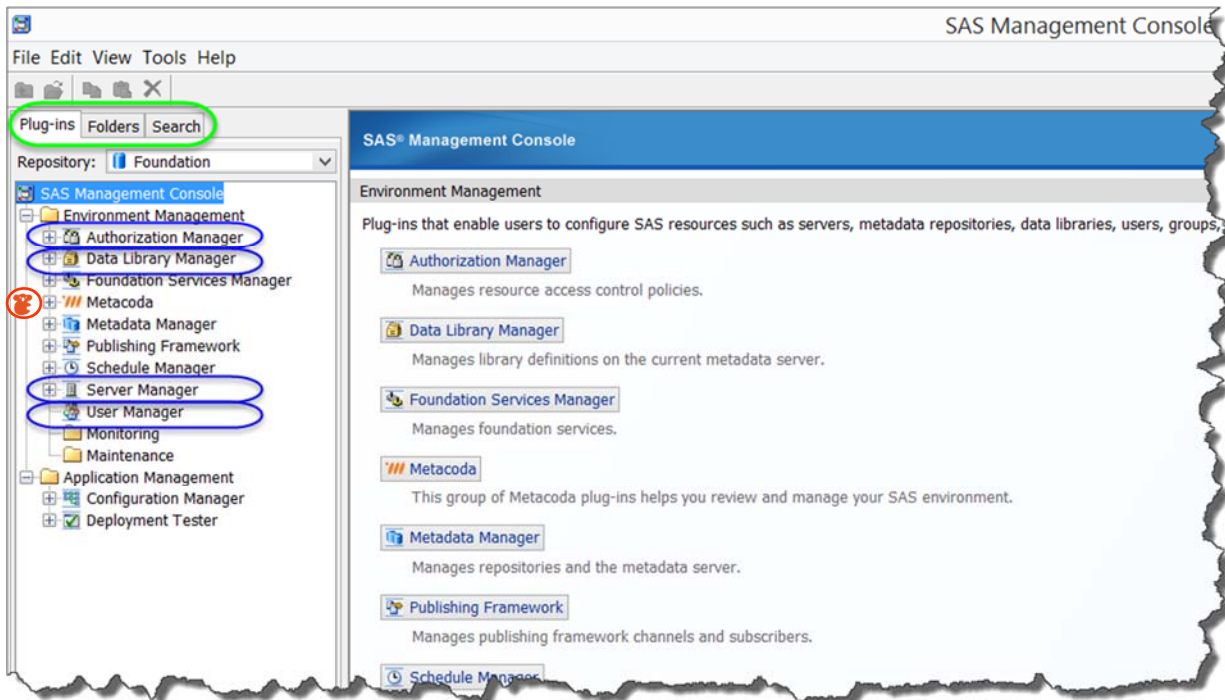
SAS Management Console

File Edit View Tools Help

Plug-ins Folders Search

Repository: Foundation

SAS Management Console
Environment Management
Authorization Manager
Data Library Manager
Foundation Services Manager
Metacoda
Metadata Manager
Publishing Framework
Schedule Manager
Server Manager
User Manager
Monitoring
Maintenance
Application Management
Configuration Manager
Deployment Tester

SAS® Management Console

Environment Management

Plug-ins that enable users to configure SAS resources such as servers, metadata repositories, data libraries, users, groups,

Authorization Manager
Manages resource access control policies.

Data Library Manager
Manages library definitions on the current metadata server.

Foundation Services Manager
Manages foundation services.

Metacoda
This group of Metacoda plug-ins helps you review and manage your SAS environment.

Metadata Manager
Manages repositories and the metadata server.

Publishing Framework
Manages publishing framework channels and subscribers.

Schedule Manager